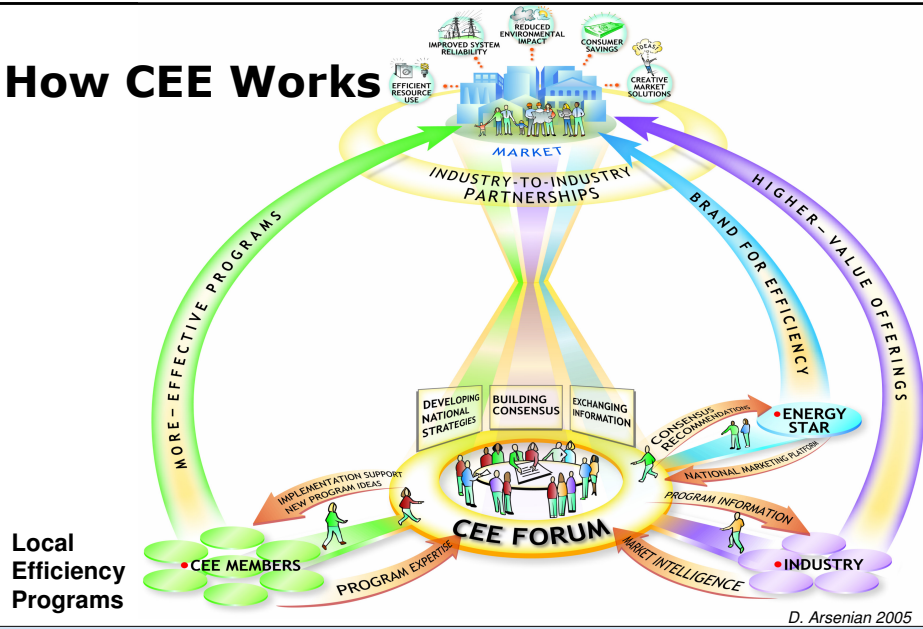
How CEE Works

IMPROVED SYSTEM RELIABILITY
REDUCED ENVIRONMENTAL IMPACT
CONSUMER SAVINGS
EFFICIENT RESOURCE USE
IDEAS
CREATIVE MARKET SOLUTIONS

MARKET

INDUSTRY-TO-INDUSTRY PARTNERSHIPS

MORE-EFFECTIVE PROGRAMS
BRAND FOR EFFICIENCY
HIGHER-VALUE OFFERINGS

DEVELOPING NATIONAL STRATEGIES
BUILDING CONSENSUS
EXCHANGING INFORMATION

CONSENSUS RECOMMENDATIONS
ENERGY STAR
NATIONAL MARKETING PLATFORM

IMPLEMENTATION SUPPORT NEW PROGRAM IDEAS

CEE FORUM

PROGRAM INFORMATION
MARKET INTELLIGENCE
INDUSTRY

Local Efficiency Programs
CEE MEMBERS
PROGRAM EXPERTISE

D. Arsenian 2005